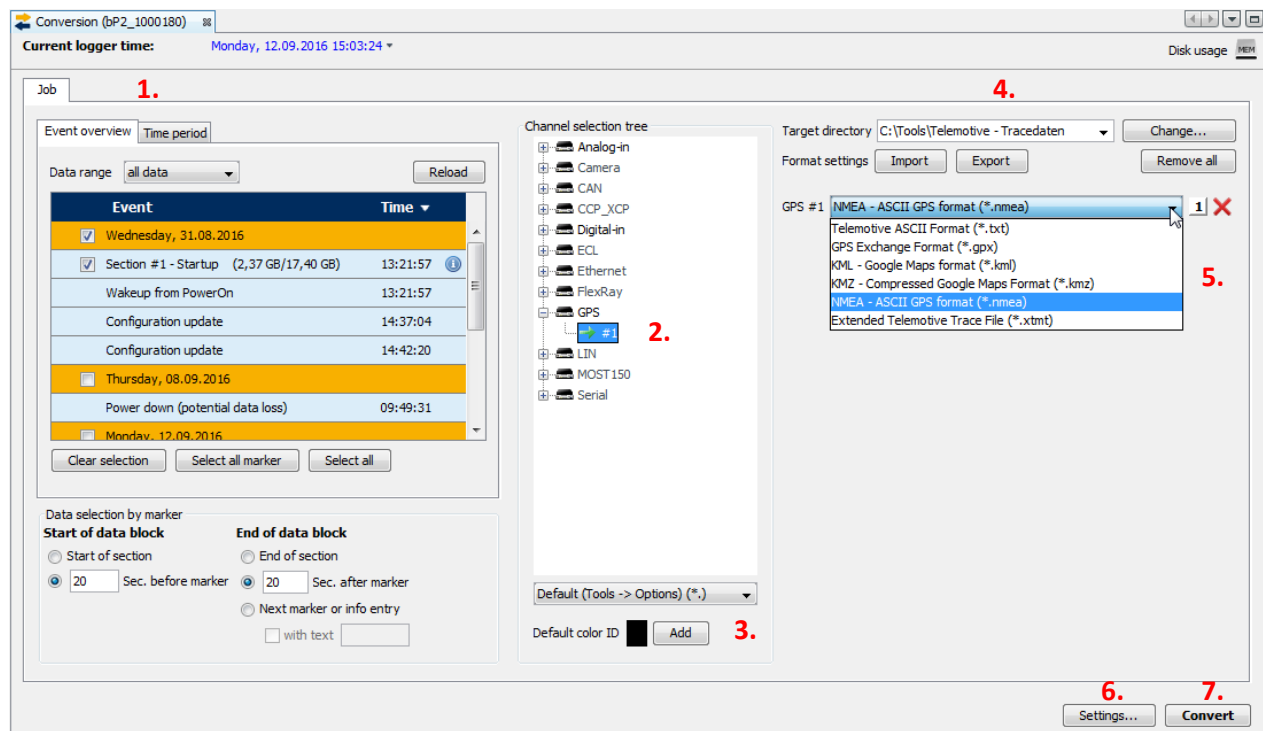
Conversion (bP2_1000180)

Current logger time: Monday, 12.09.2016 15:03:24

Disk usage MEM

Job

1.

4.

Event overview | Time period

Data range all data

Reload

| | Event | Time |
|---|---|---|
| ☑ | Wednesday, 31.08.2016 | |
| ☑ | Section #1 - Startup (2,37 GB/17,40 GB) | 13:21:57 |
| | Wakeup from PowerOn | 13:21:57 |
| | Configuration update | 14:37:04 |
| | Configuration update | 14:42:20 |
| ☐ | Thursday, 08.09.2016 | |
| | Power down (potential data loss) | 09:49:31 |
| ☐ | Monday, 12.09.2016 | |

Clear selection | Select all marker | Select all

Data selection by marker

Start of data block
Start of section
20 Sec. before marker

End of data block
End of section
20 Sec. after marker
Next marker or info entry
with text

Channel selection tree
Analog-in
Camera
CAN
CCP_XCP
Digital-in
ECL
Ethernet
FlexRay
GPS
#1
LIN
MOST150
Serial

2.

Default (Tools -> Options) (*.)

Default color ID Add

3.

Target directory C:\Tools\Telemotive - Tracedaten

Change...

Format settings Import Export

Remove all

GPS #1 NMEA - ASCII GPS format (*.nmea)

1

Telemotive ASCII Format (*.txt)
GPS Exchange Format (*.gpx)
KML - Google Maps format (*.kml)
KMZ - Compressed Google Maps Format (*.kmz)
NMEA - ASCII GPS format (*.nmea)
Extended Telemotive Trace File (*.xtmt)

5.

6. 7.

Settings... Convert